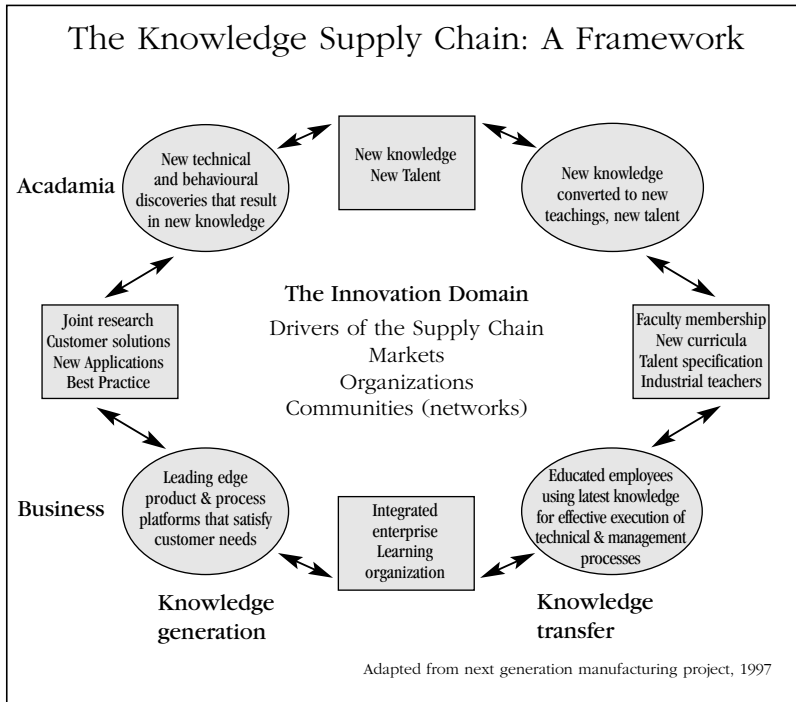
The Knowledge Supply Chain: A Framework

Acadamia

New technical and behavioural discoveries that result in new knowledge

New knowledge
New Talent

New knowledge converted to new teachings, new talent

Joint research
Customer solutions
New Applications
Best Practice

The Innovation Domain

Drivers of the Supply Chain
Markets
Organizations
Communities (networks)

Faculty membership
New curricula
Talent specification
Industrial teachers

Business

Leading edge product & process platforms that satisfy customer needs

Integrated enterprise
Learning organization

Educated employees using latest knowledge for effective execution of technical & management processes

Knowledge generation

Knowledge transfer

Adapted from next generation manufacturing project, 1997